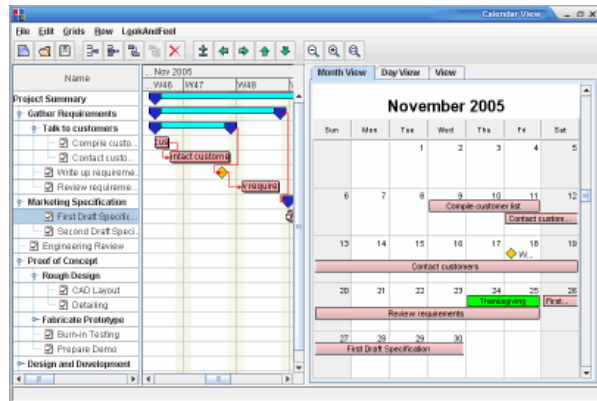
Calendar View

File Edit Grids Row LookAndFeel

Name

Nov 2005
W46 W47 W48

Project Summary
Gather Requirements
Talk to customers
Compile custo...
Contact custo...
Write up requireme...
Review requireme...
Marketing Specification
First Draft Specific...
Second Draft Speci...
Engineering Review
Proof of Concept
Rough Design
CAD Layout
Detailing
Fabricate Prototype
Burn-in Testing
Prepare Demo
Design and Development

cus
ntact custome
v require

Month View Day View View

November 2005

| Sun | Mon | Tue | Wed | Thu | Fri | Sat |
|---|---|---|---|---|---|---|
| | | 1 | 2 | 3 | 4 | 5 |
| 6 | 7 | 8 | 9 | 10 | 11 | 12 |
| 13 | 14 | 15 | 16 | 17 | 18 | 19 |
| 20 | 21 | 22 | 23 | 24 | 25 | 26 |
| 27 | 28 | 29 | 30 | | | |

Compile customer list
Contact custom...
W...
Contact customers
Thanksgiving
First...
Review requirements
First Draft Specification